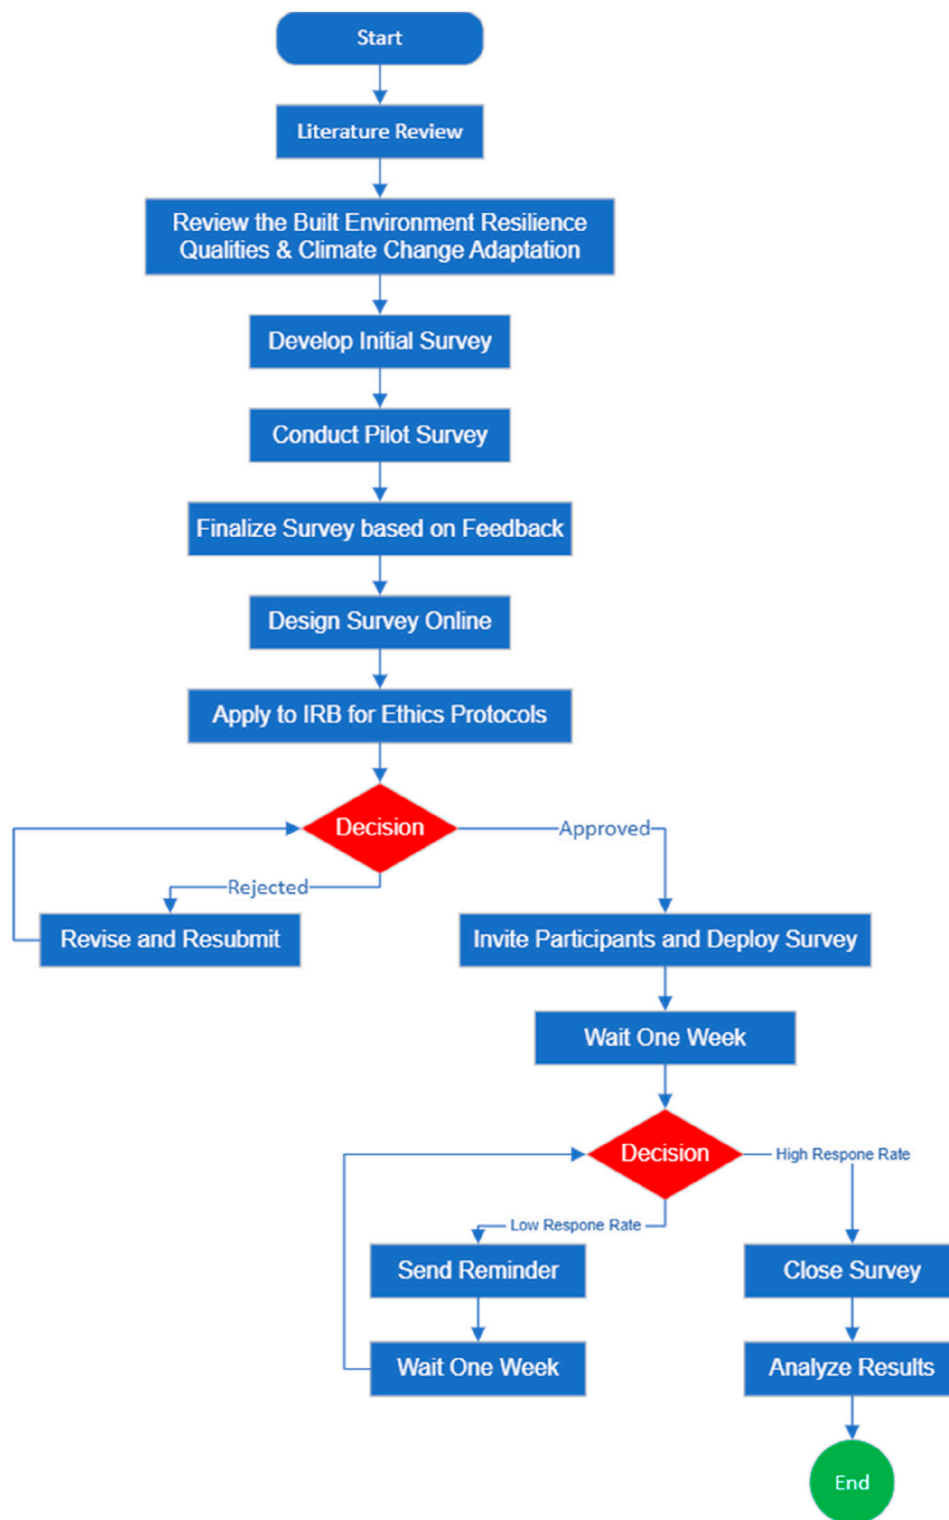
Start

Literature Review

Review the Built Environment Resilience Qualities & Climate Change Adaptation

Develop Initial Survey

Conduct Pilot Survey

Finalize Survey based on Feedback

Design Survey Online

Apply to IRB for Ethics Protocols

Decision

Approved

Rejected

Revise and Resubmit

Invite Participants and Deploy Survey

Wait One Week

Decision

High Respone Rate

Low Respone Rate

Send Reminder

Wait One Week

Close Survey

Analyze Results

End